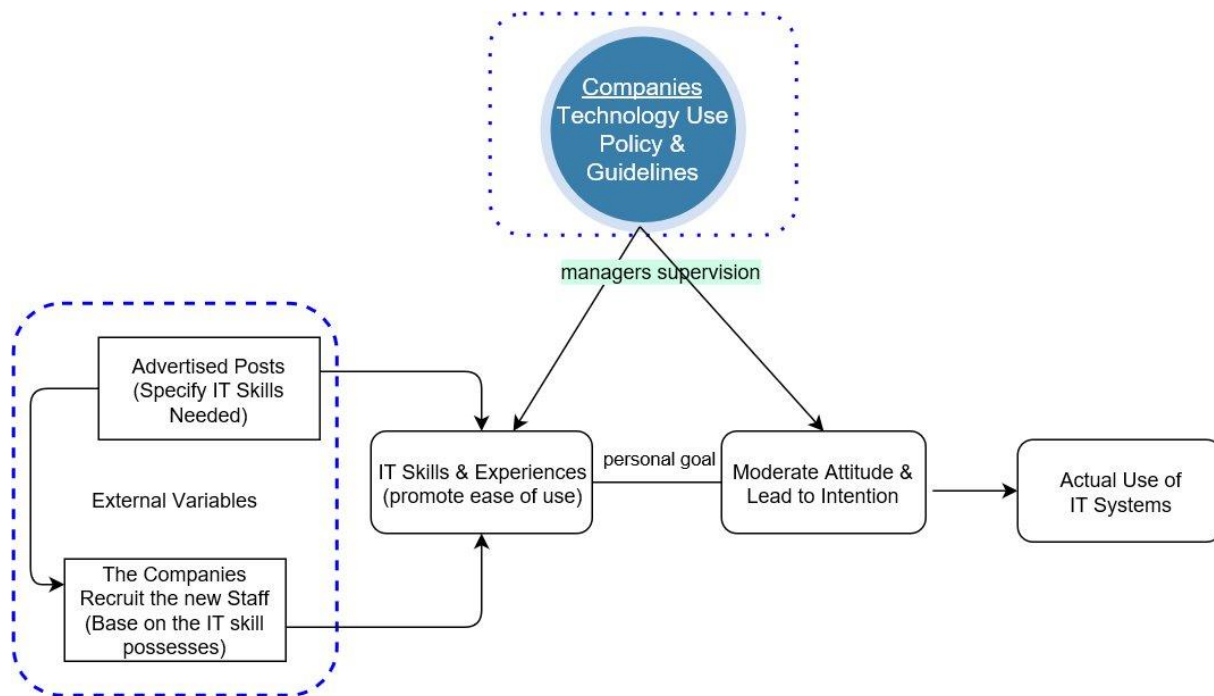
Companies
Technology Use Policy & Guidelines

managers supervision

Advertised Posts (Specify IT Skills Needed)

External Variables

The Companies Recruit the new Staff (Base on the IT skill possesses)

IT Skills & Experiences (promote ease of use)

personal goal

Moderate Attitude & Lead to Intention

Actual Use of IT Systems